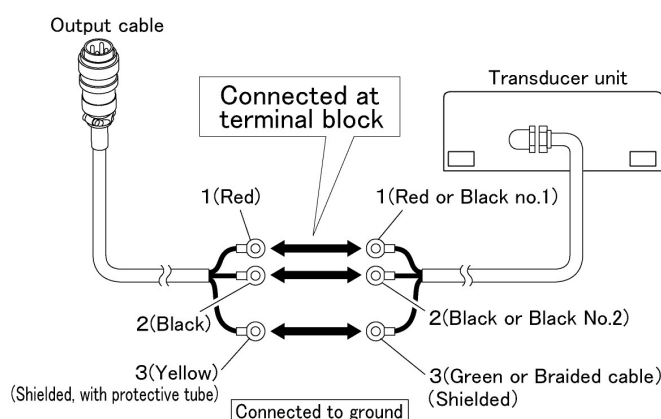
Output cable

Connected at terminal block

Transducer unit

1(Red)

1(Red or Black no.1)

2(Black)

2(Black or Black No.2)

3(Yellow)
(Shielded, with protective tube)

3(Green or Braided cable)
(Shielded)

Connected to ground